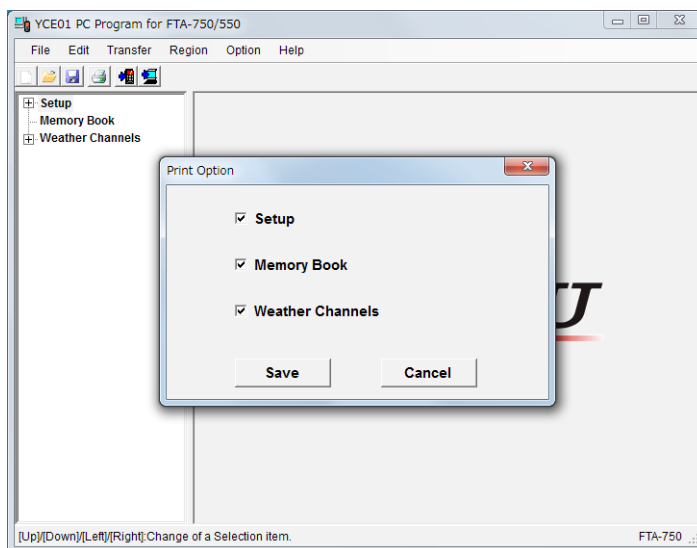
YCE01 PC Program for FTA-750/550

File Edit Transfer Region Option Help

Setup
Memory Book
Weather Channels

Print Option

Setup

Memory Book

Weather Channels

Save
Cancel

[Up]/[Down]/[Left]/[Right]:Change of a Selection item.
FTA-750